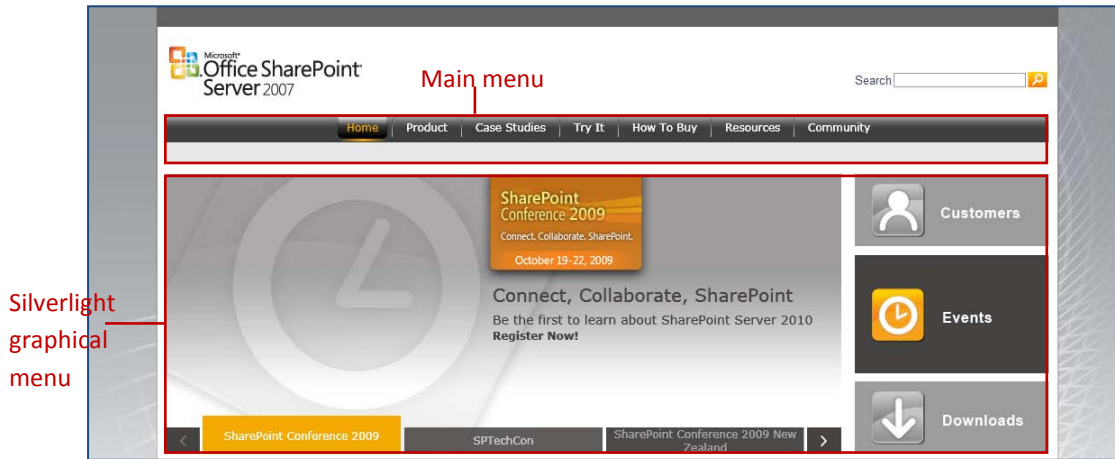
Microsoft Office SharePoint Server 2007

Main menu

Search

Home | Product | Case Studies | Try It | How To Buy | Resources | Community

SharePoint Conference 2009
Connect. Collaborate. SharePoint.
October 19-22, 2009

Connect, Collaborate, SharePoint
Be the first to learn about SharePoint Server 2010
Register Now!

Customers

Events

Downloads

Silverlight graphical menu

SharePoint Conference 2009

SPTechCon

SharePoint Conference 2009 New Zealand